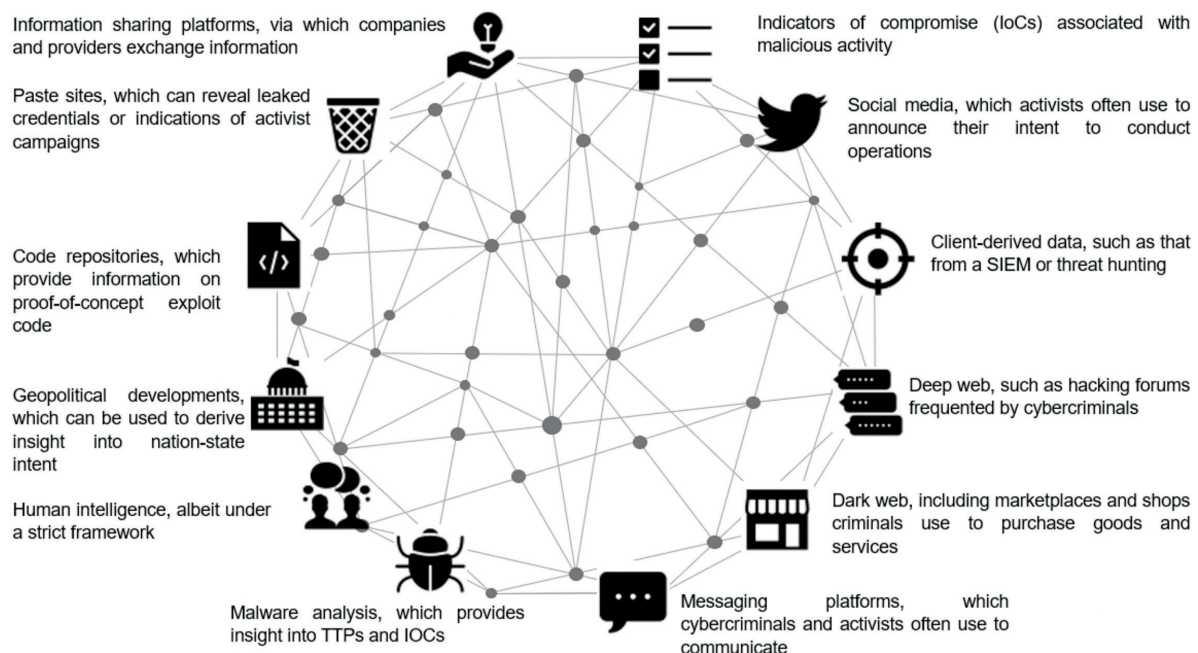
Information sharing platforms, via which companies and providers exchange information

Indicators of compromise (IoCs) associated with malicious activity

Paste sites, which can reveal leaked credentials or indications of activist campaigns

Social media, which activists often use to announce their intent to conduct operations

Code repositories, which provide information on proof-of-concept exploit code

Client-derived data, such as that from a SIEM or threat hunting

Geopolitical developments, which can be used to derive insight into nation-state intent

Deep web, such as hacking forums frequented by cybercriminals

Human intelligence, albeit under a strict framework

Dark web, including marketplaces and shops criminals use to purchase goods and services

Malware analysis, which provides insight into TTPs and IOCs

Messaging platforms, which cybercriminals and activists often use to communicate